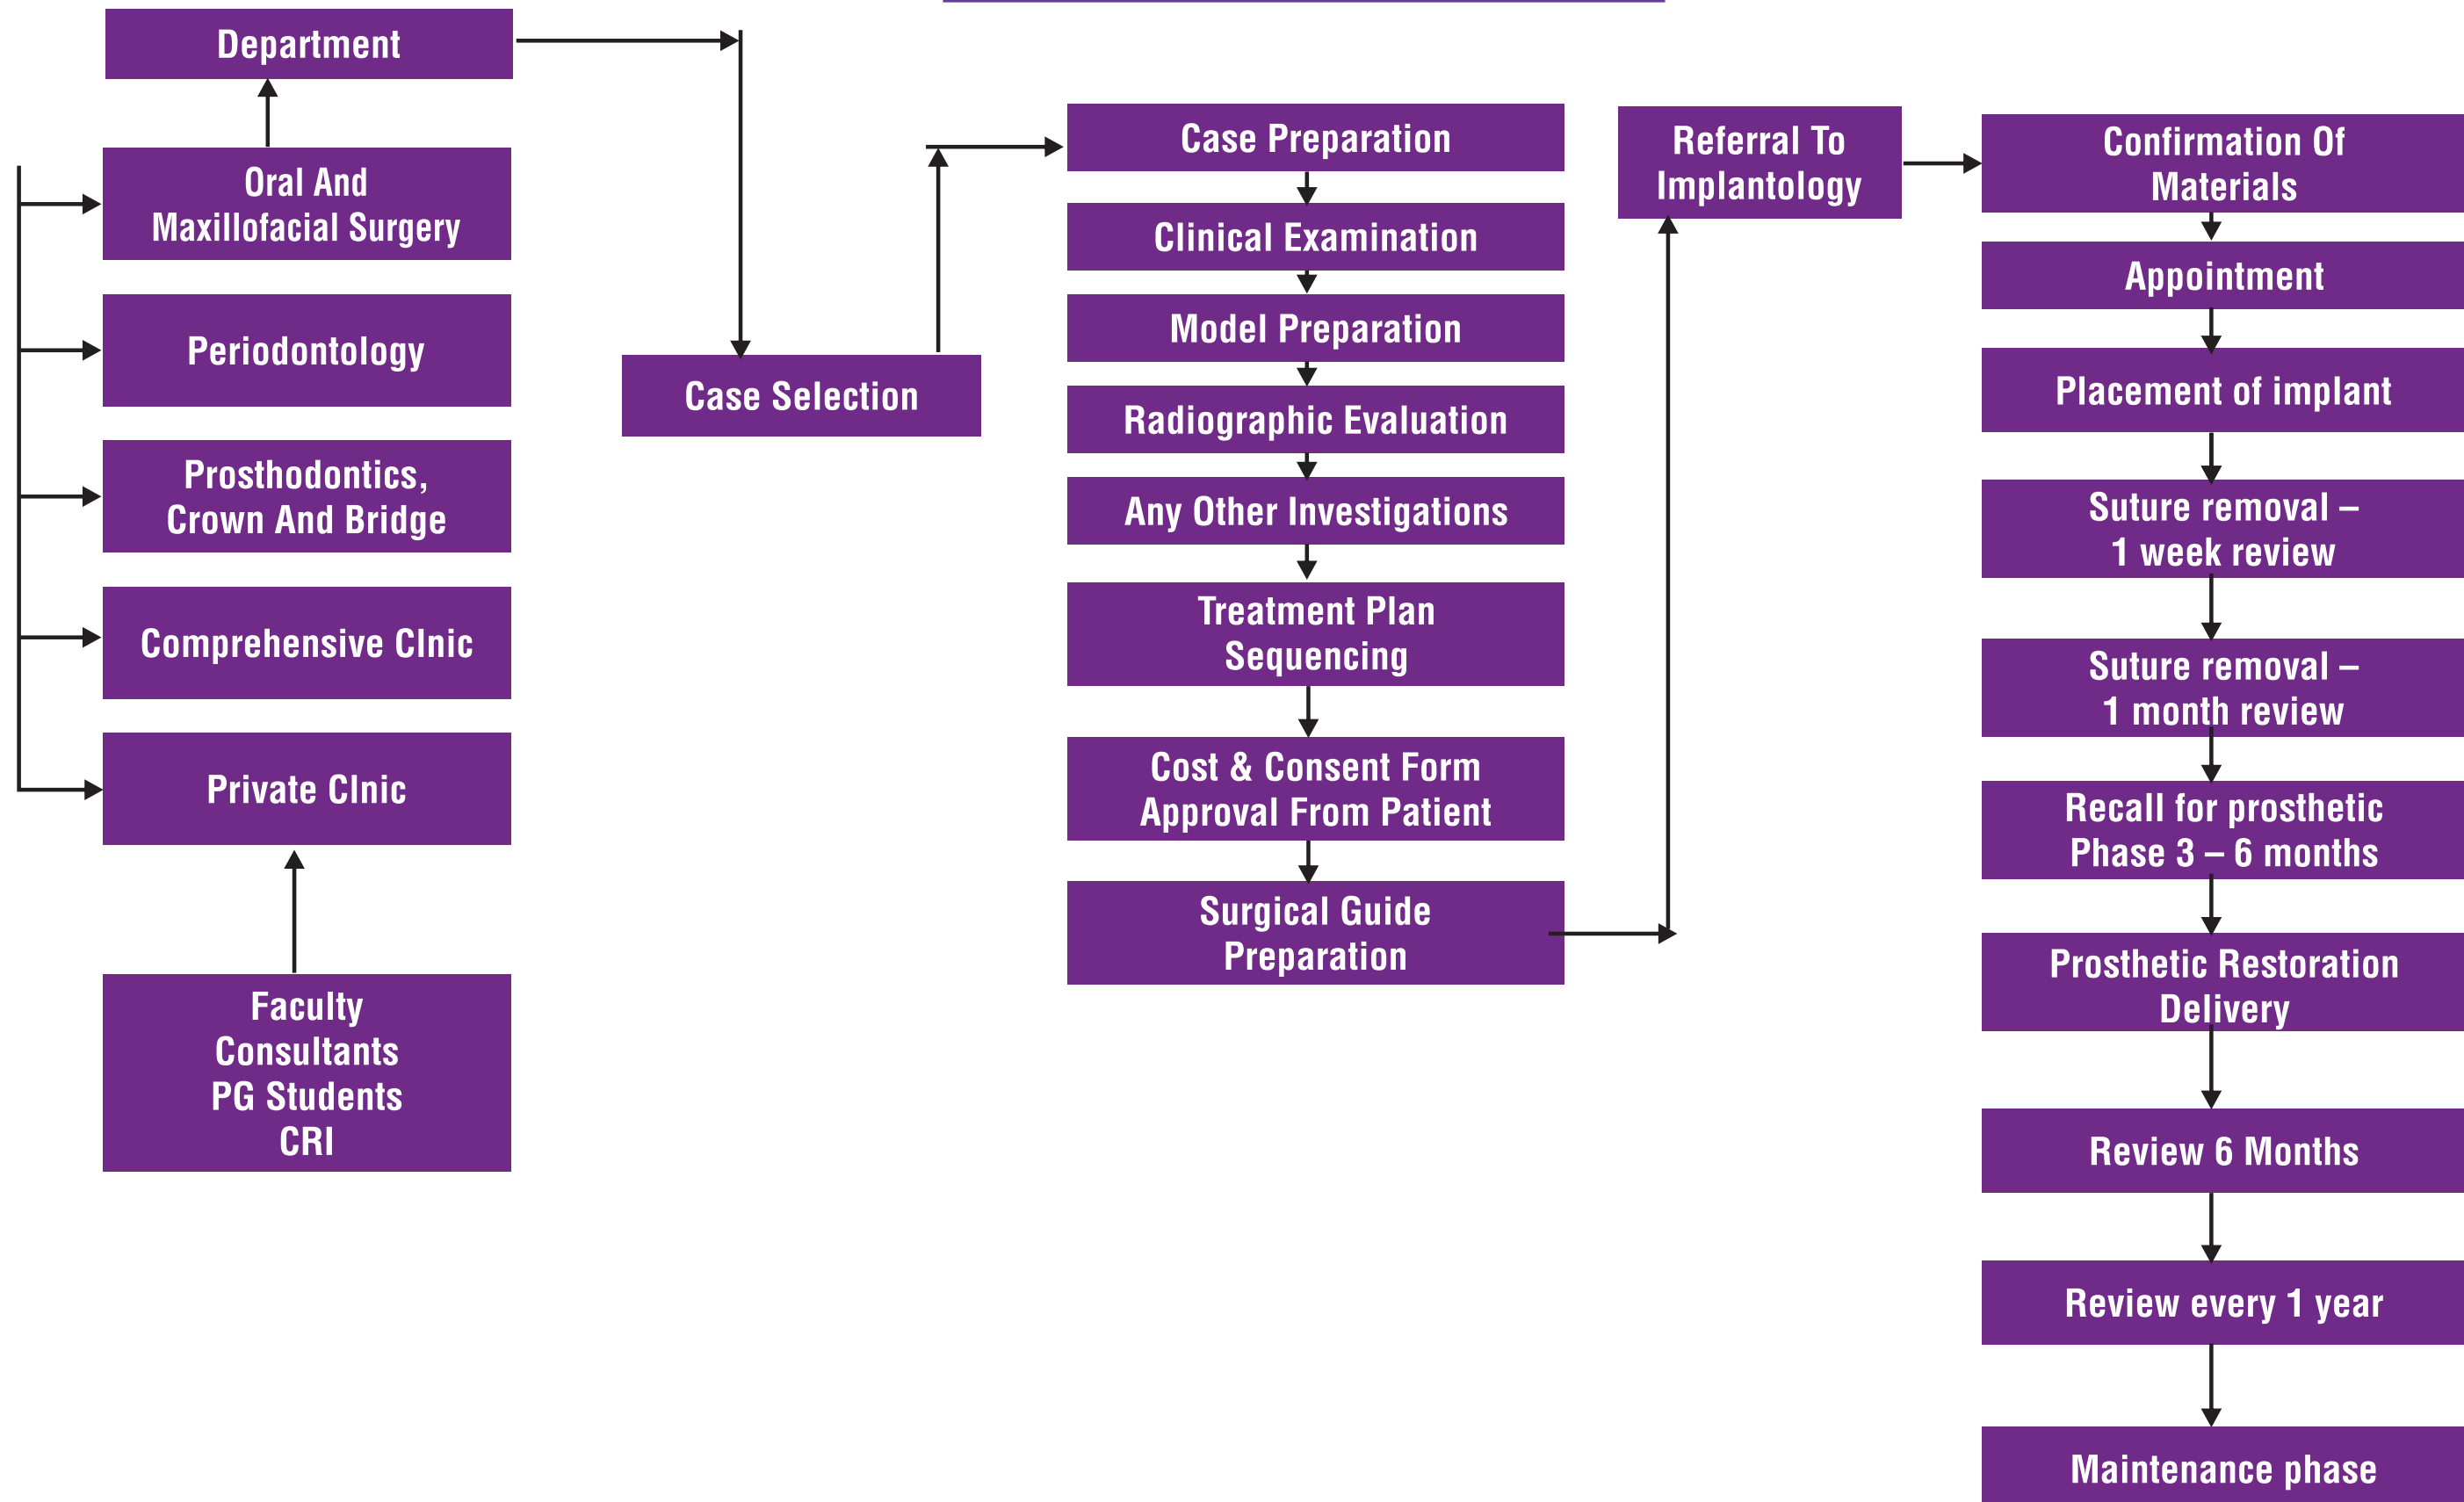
Department

Oral And Maxillofacial Surgery

Periodontology

Prosthodontics, Crown And Bridge

Comprehensive Clnic

Private Clnic

Faculty
Consultants
PG Students
CRI

Case Selection

Case Preparation

Clinical Examination

Model Preparation

Radiographic Evaluation

Any Other Investigations

Treatment Plan Sequencing

Cost & Consent Form Approval From Patient

Surgical Guide Preparation

Referral To Implantology

Confirmation Of Materials

Appointment

Placement of implant

Suture removal – 1 week review

Suture removal – 1 month review

Recall for prosthetic Phase 3 – 6 months

Prosthetic Restoration Delivery

Review 6 Months

Review every 1 year

Maintenance phase